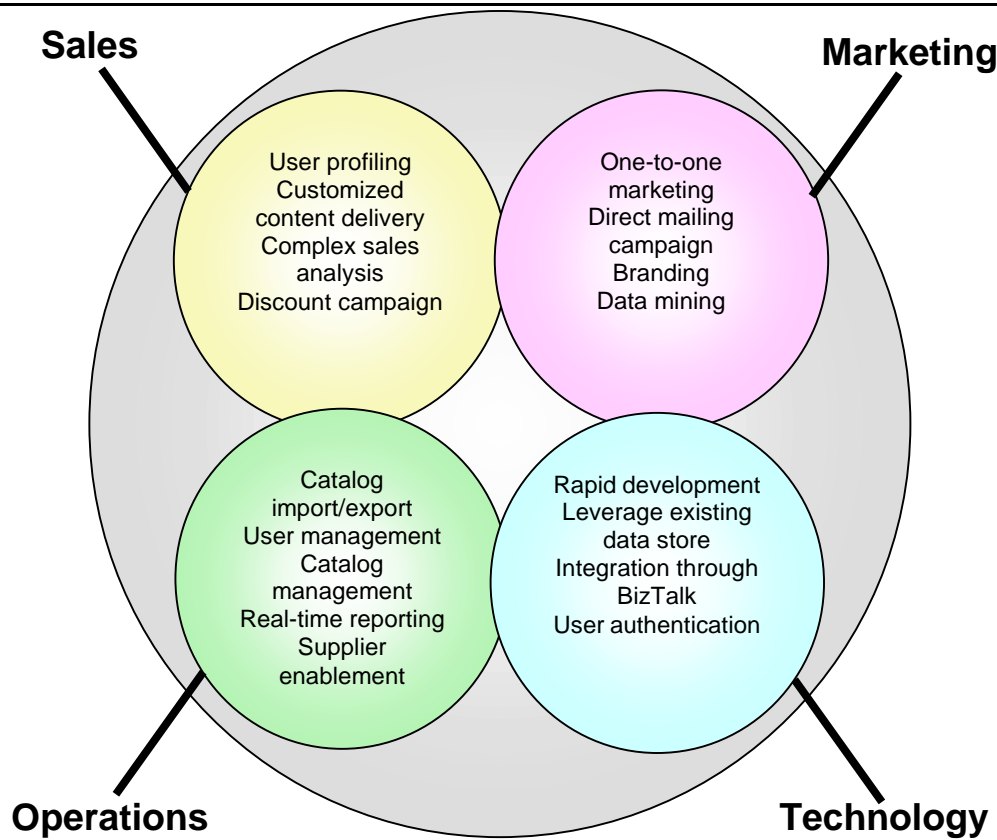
Sales

Marketing

User profiling
Customized content delivery
Complex sales analysis
Discount campaign

One-to-one marketing
Direct mailing campaign
Branding
Data mining

Catalog import/export
User management
Catalog management
Real-time reporting
Supplier enablement

Rapid development
Leverage existing data store
Integration through BizTalk
User authentication

Operations

Technology